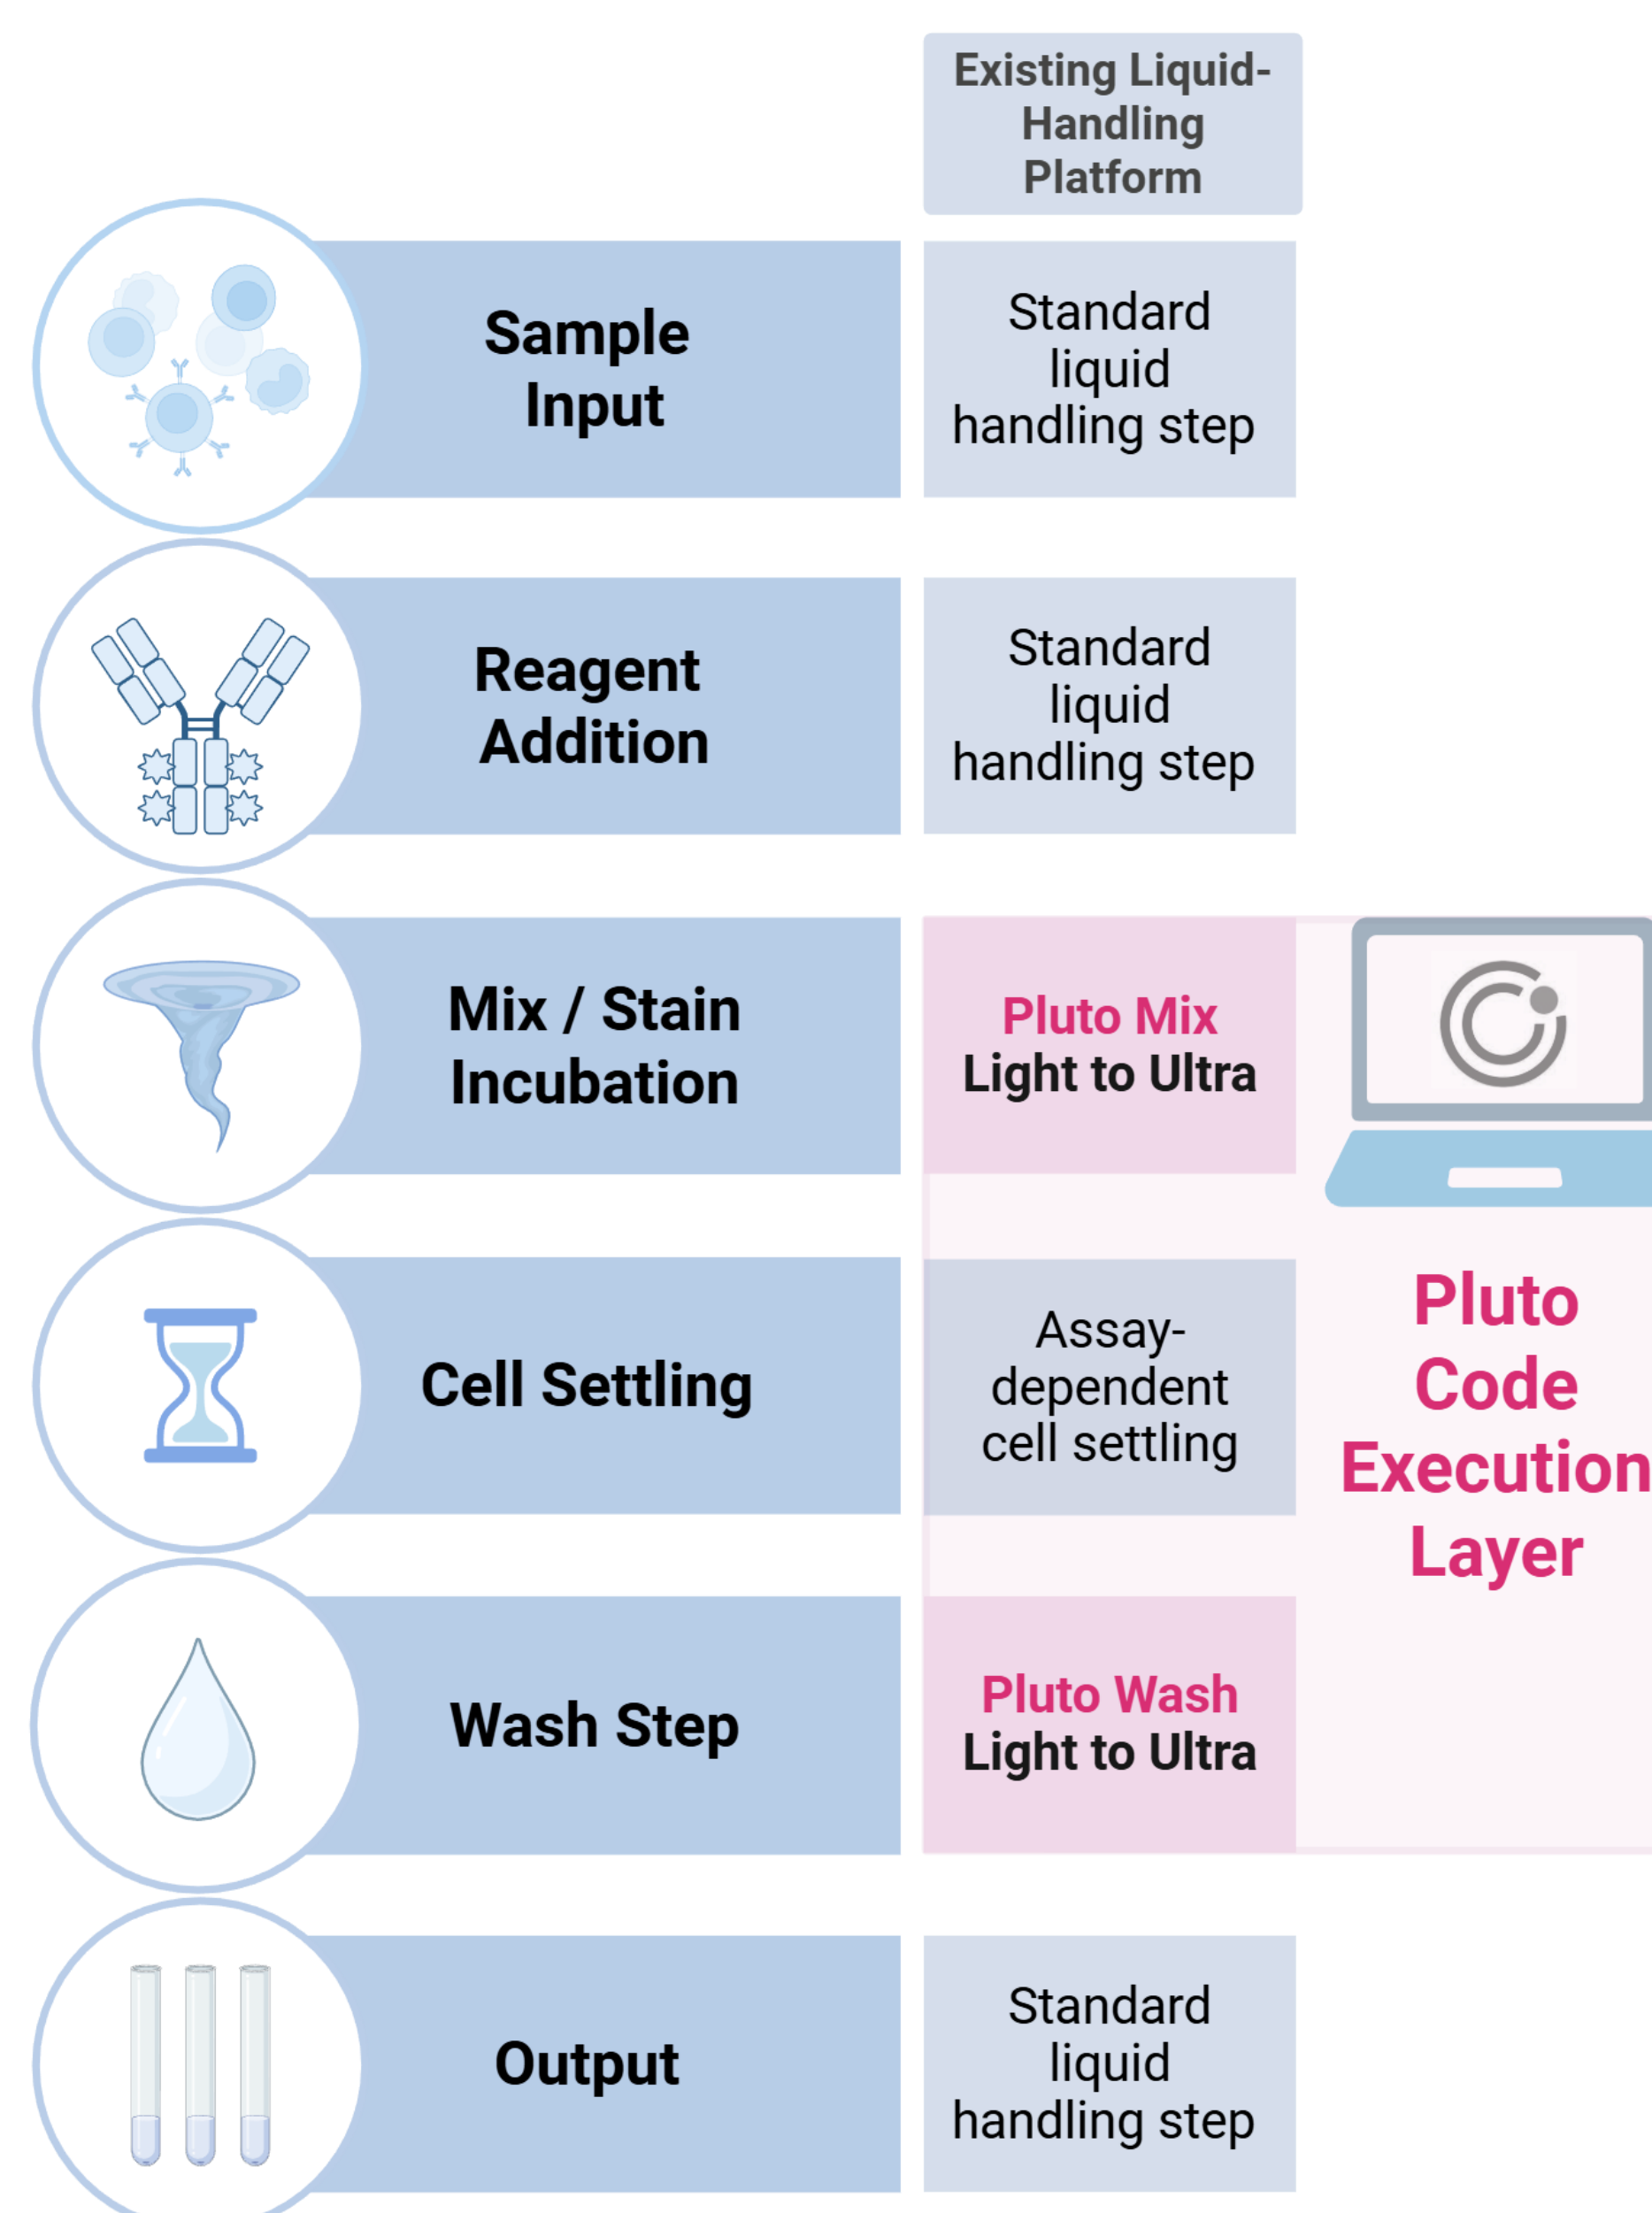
Existing Liquid-Handling Platform

Sample Input

Standard liquid handling step

Reagent Addition

Standard liquid handling step

Mix / Stain Incubation

Pluto Mix
Light to Ultra

Cell Settling

Assay-dependent cell settling

Pluto Code Execution Layer

Wash Step

Pluto Wash
Light to Ultra

Output

Standard liquid handling step